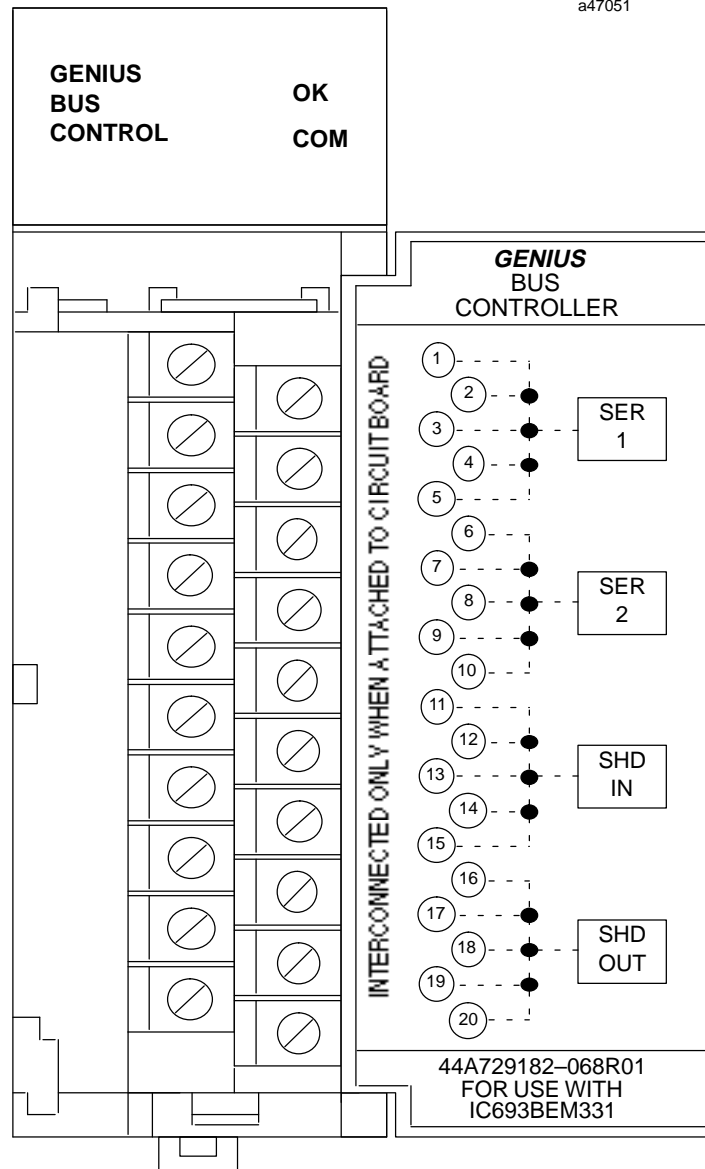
a47051

GENIUS BUS CONTROL

OK

COM

GENIUS BUS CONTROLLER

INTERCONNECTED ONLY WHEN ATTACHED TO CIRCUIT BOARD

1
2
3
4
5
6
7
8
9
10
11
12
13
14
15
16
17
18
19
20

SER 1

SER 2

SHD IN

SHD OUT

44A729182–068R01
FOR USE WITH
IC693BEM331